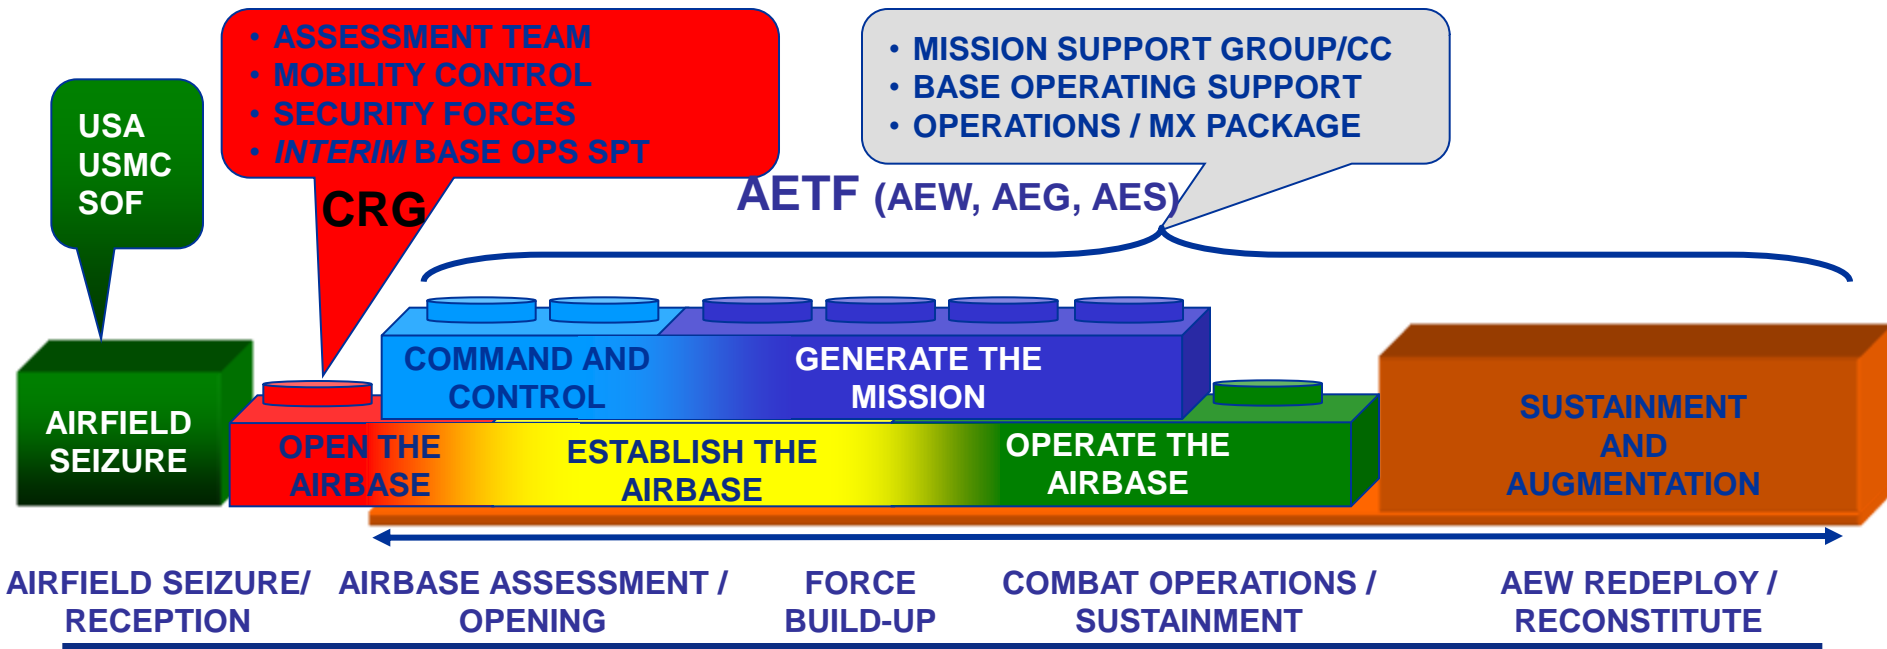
• ASSESSMENT TEAM
• MOBILITY CONTROL
• SECURITY FORCES
• INTERIM BASE OPS SPT

• MISSION SUPPORT GROUP/CC
• BASE OPERATING SUPPORT
• OPERATIONS / MX PACKAGE

USA
USMC
SOF

CRG

AETF (AEW, AEG, AES)

COMMAND AND CONTROL

GENERATE THE MISSION

AIRFIELD SEIZURE

OPEN THE AIRBASE

ESTABLISH THE AIRBASE

OPERATE THE AIRBASE

SUSTAINMENT AND AUGMENTATION

AIRFIELD SEIZURE/ RECEPTION

AIRBASE ASSESSMENT / OPENING

FORCE BUILD-UP

COMBAT OPERATIONS / SUSTAINMENT

AEW REDEPLOY / RECONSTITUTE